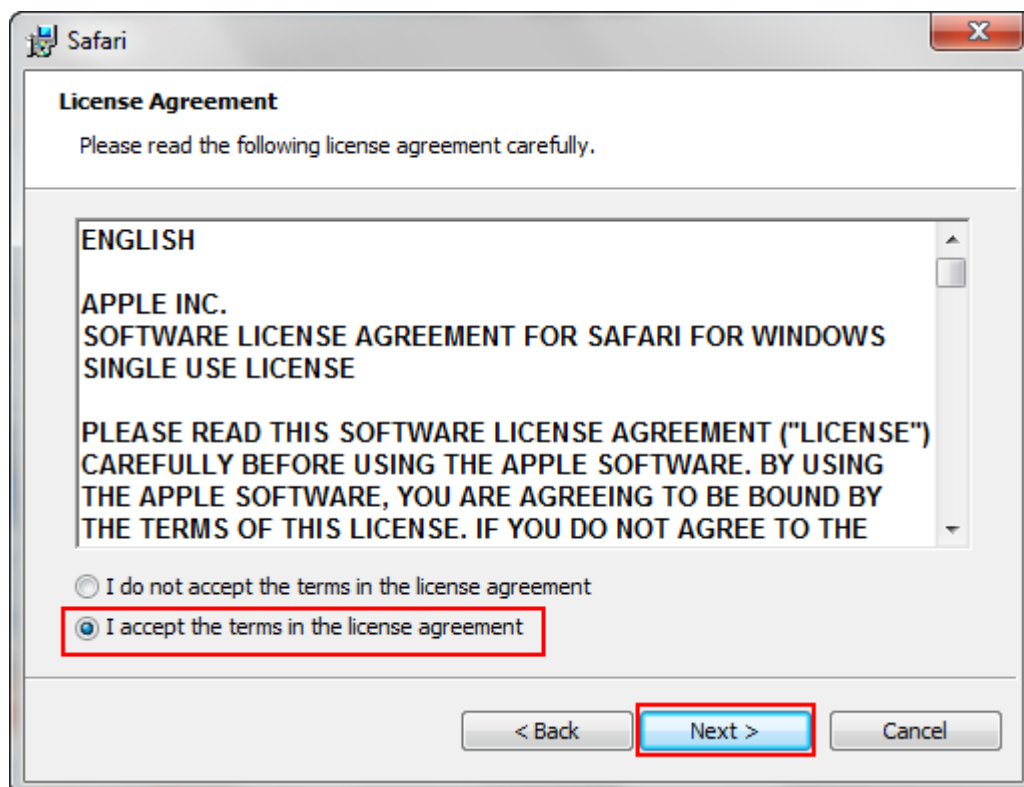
Safari

License Agreement

Please read the following license agreement carefully.

ENGLISH

APPLE INC.
SOFTWARE LICENSE AGREEMENT FOR SAFARI FOR WINDOWS
SINGLE USE LICENSE

PLEASE READ THIS SOFTWARE LICENSE AGREEMENT ("LICENSE") CAREFULLY BEFORE USING THE APPLE SOFTWARE. BY USING THE APPLE SOFTWARE, YOU ARE AGREEING TO BE BOUND BY THE TERMS OF THIS LICENSE. IF YOU DO NOT AGREE TO THE

I do not accept the terms in the license agreement
I accept the terms in the license agreement

< Back
Next >
Cancel